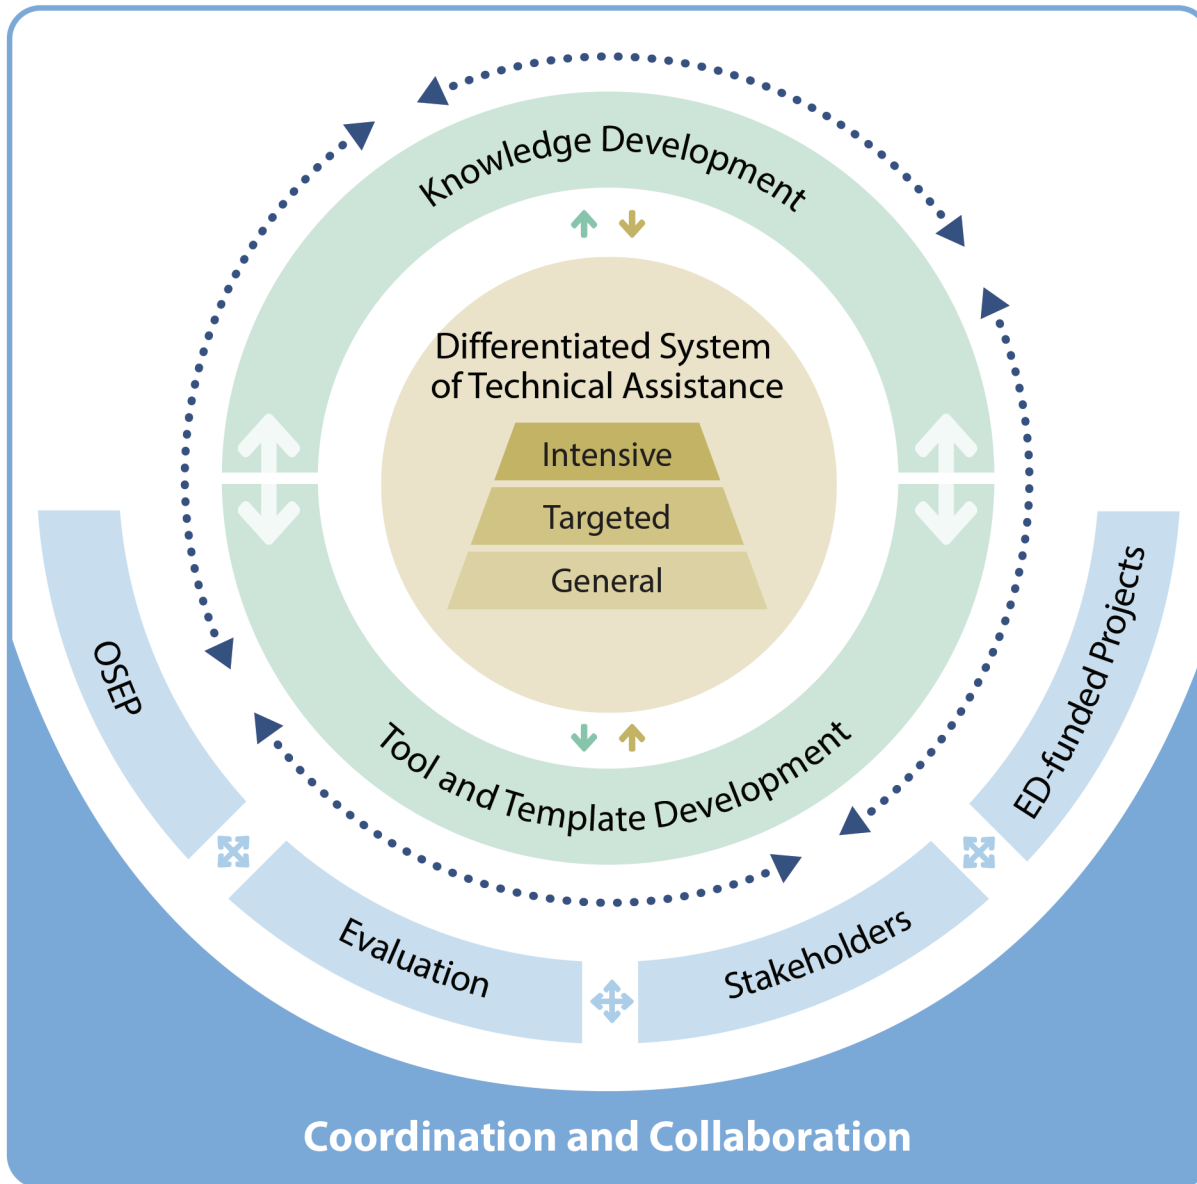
Knowledge Development

Differentiated System of Technical Assistance

Intensive

Targeted

General

Tool and Template Development

OSEP

ED-funded Projects

Evaluation

Stakeholders

Coordination and Collaboration